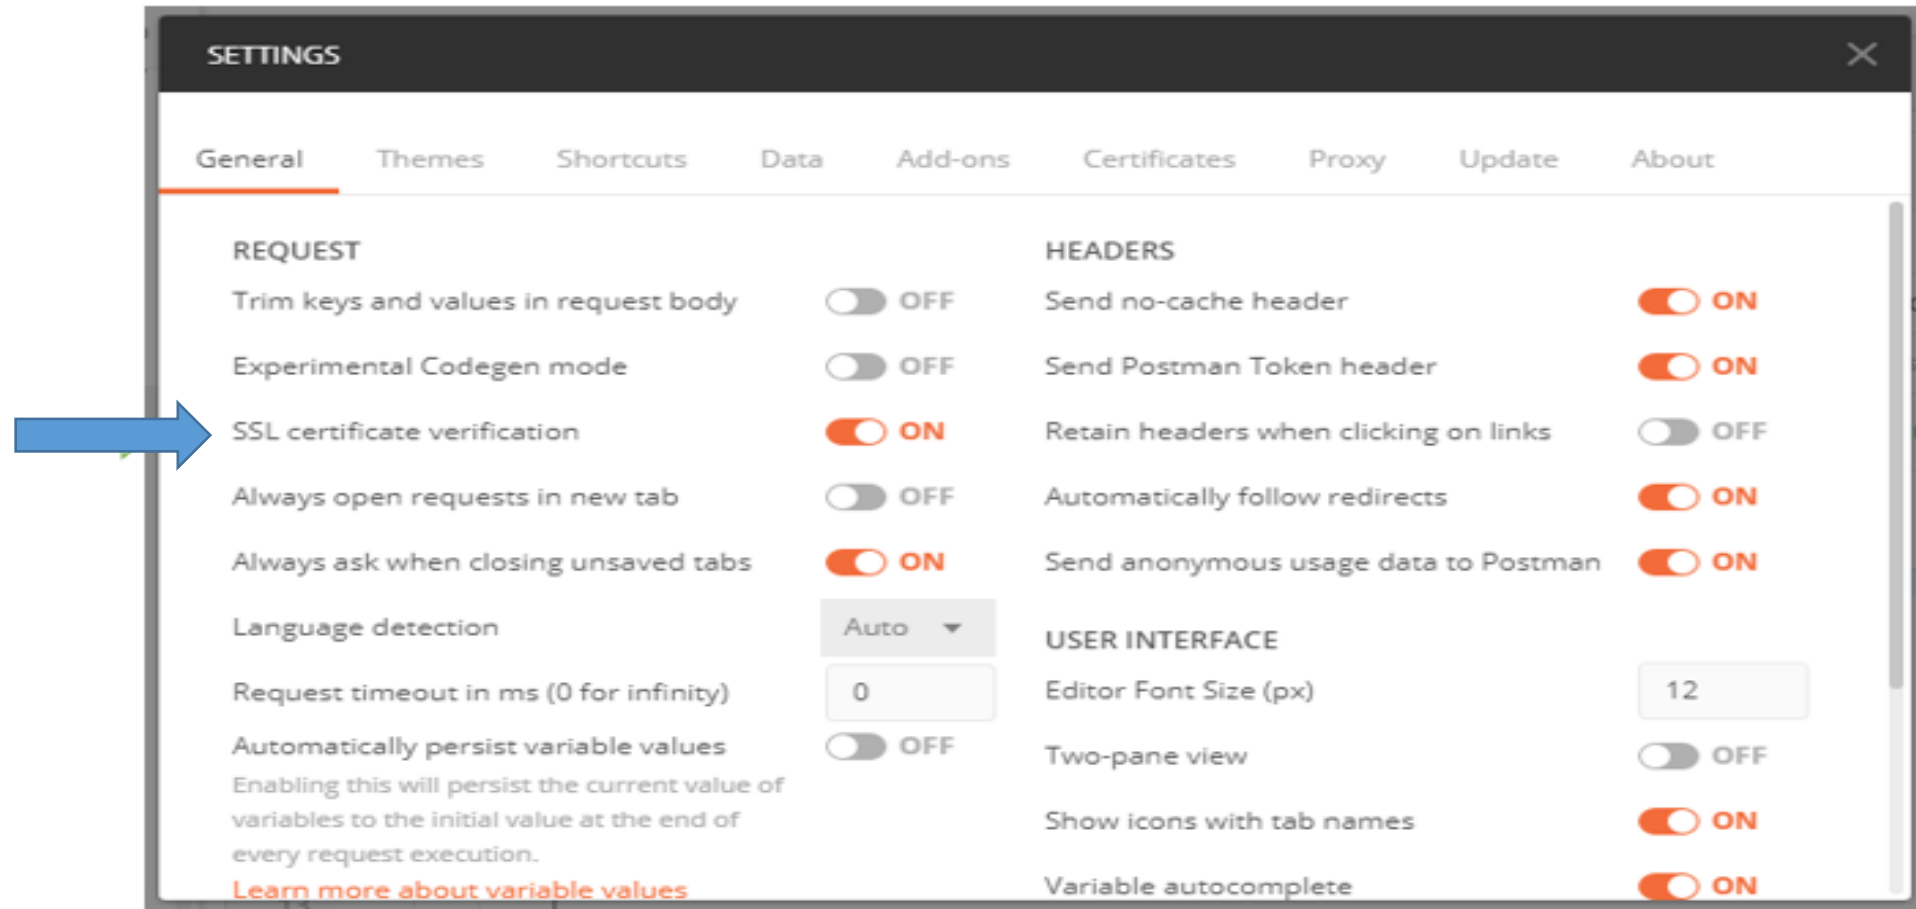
SETTINGS

General Themes Shortcuts Data Add-ons Certificates Proxy Update About

REQUEST

Trim keys and values in request body OFF

Experimental Codegen mode OFF

SSL certificate verification ON

Always open requests in new tab OFF

Always ask when closing unsaved tabs ON

Language detection Auto

Request timeout in ms (0 for infinity) 0

Automatically persist variable values OFF

Enabling this will persist the current value of variables to the initial value at the end of every request execution.

Learn more about variable values

HEADERS

Send no-cache header ON

Send Postman Token header ON

Retain headers when clicking on links OFF

Automatically follow redirects ON

Send anonymous usage data to Postman ON

USER INTERFACE

Editor Font Size (px) 12

Two-pane view OFF

Show icons with tab names ON

Variable autocomplete ON